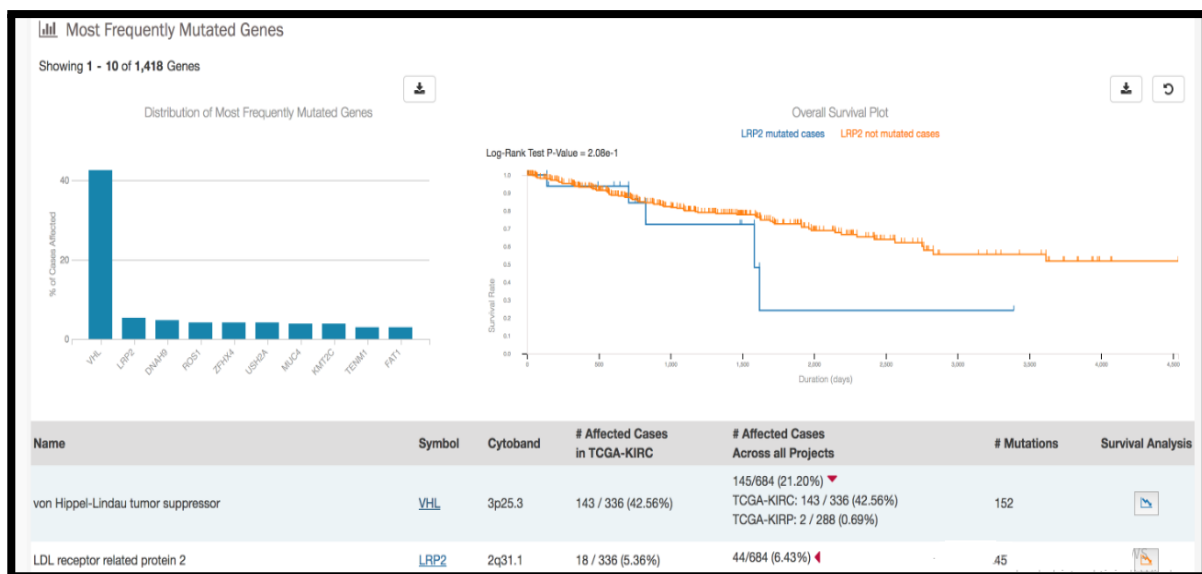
Most Frequently Mutated Genes

Showing 1 - 10 of 1,418 Genes

Distribution of Most Frequently Mutated Genes

% of Cases Affected

40

20

0

VHL LRP2 DNAH9 ROS1 ZFHX4 USH2A MUC4 KMT2C TENM1 FAT1

Overall Survival Plot

LRP2 mutated cases LRP2 not mutated cases

Log-Rank Test P-Value = 2.08e-1

Survival Rate

1.0 0.9 0.8 0.7 0.6 0.5 0.4 0.3 0.2 0.1 0.0

0 500 1,000 1,500 2,000 2,500 3,000 3,500 4,000 4,500

Duration (days)

| Name | Symbol | Cytoband | # Affected Cases in TCGA-KIRC | # Affected Cases Across all Projects | # Mutations | Survival Analysis |
|---|---|---|---|---|---|---|
| von Hippel-Lindau tumor suppressor | VHL | 3p25.3 | 143 / 336 (42.56%) | 145/684 (21.20%) TCGA-KIRC: 143 / 336 (42.56%) TCGA-KIRP: 2 / 288 (0.69%) | 152 | |
| LDL receptor related protein 2 | LRP2 | 2q31.1 | 18 / 336 (5.36%) | 44/684 (6.43%) | 45 | |